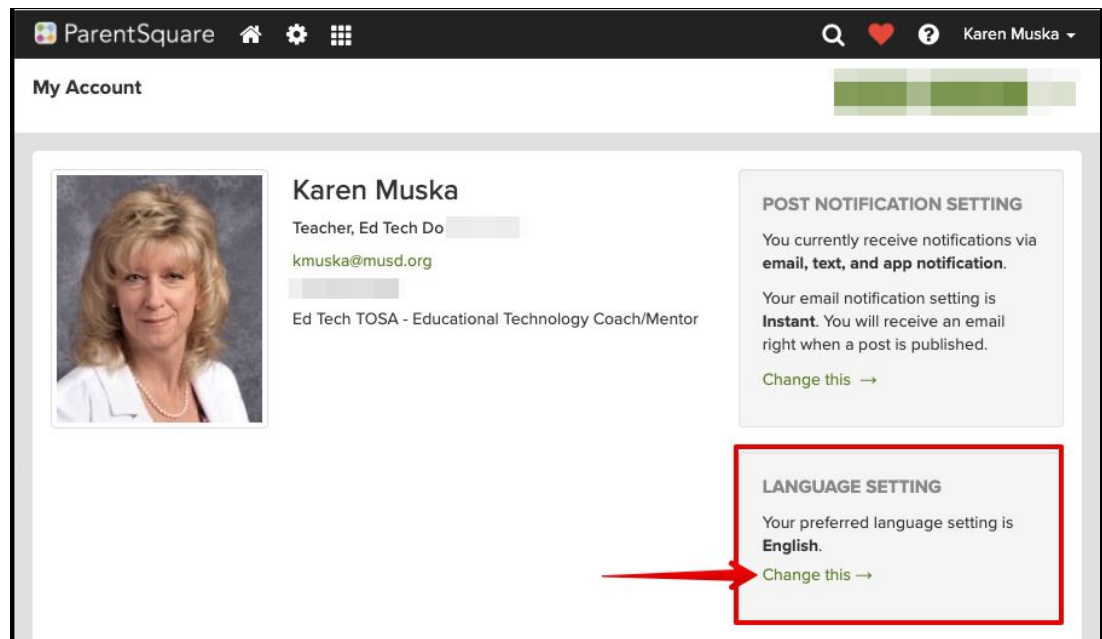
ParentSquare

Karen Muska

My Account

Karen Muska

Teacher, Ed Tech Do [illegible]

kmuska@musd.org

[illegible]

Ed Tech TOSA - Educational Technology Coach/Mentor

POST NOTIFICATION SETTING

You currently receive notifications via **email, text, and app notification**.

Your email notification setting is **Instant**. You will receive an email right when a post is published.

Change this →

LANGUAGE SETTING

Your preferred language setting is **English**.

Change this →